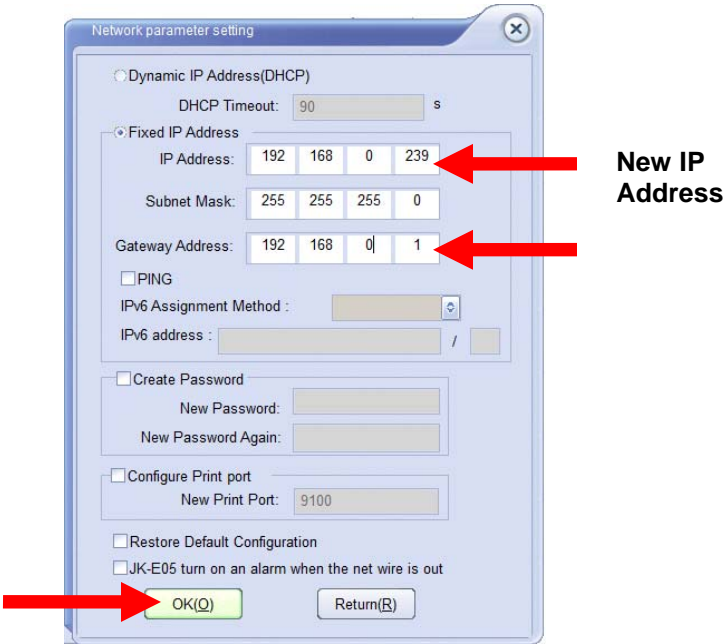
Network parameter setting

Dynamic IP Address(DHCP)

DHCP Timeout: 90 s

Fixed IP Address

IP Address: 192 168 0 239

Subnet Mask: 255 255 255 0

Gateway Address: 192 168 0 1

PING

IPv6 Assignment Method :

IPv6 address : /

Create Password

New Password:

New Password Again:

Configure Print port

New Print Port: 9100

Restore Default Configuration

JK-E05 turn on an alarm when the net wire is out

OK(O) Return(R)

New IP Address